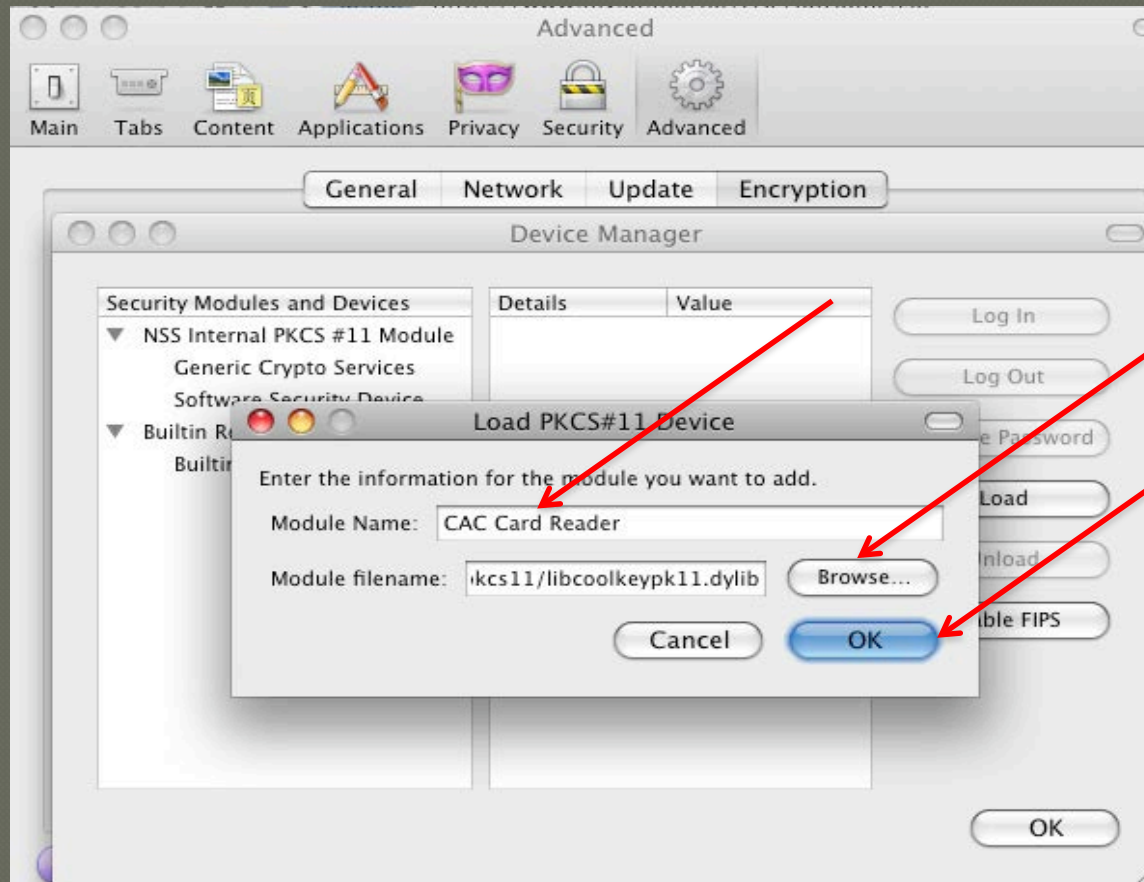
Advanced

Main Tabs Content Applications Privacy Security Advanced

General Network Update Encryption

Device Manager

Security Modules and Devices

▼ NSS Internal PKCS #11 Module

Generic Crypto Services

Software Security Device

▼ Builtin R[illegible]

Builtir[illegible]

Details Value

Log In

Log Out

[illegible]e Password

Load

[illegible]nload

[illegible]ble FIPS

OK

Load PKCS#11 Device

Enter the information for the module you want to add.

Module Name: CAC Card Reader

Module filename: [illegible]kcs11/libcoolkeypk11.dylib

Browse...

Cancel

OK